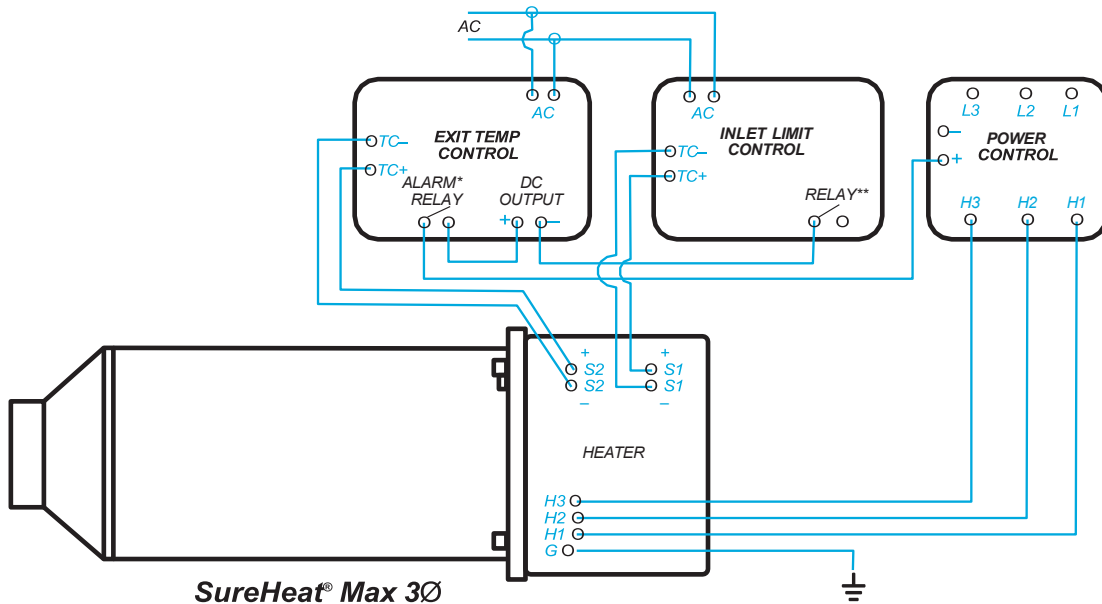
AC

AC

EXIT TEMP CONTROL

TC–
TC+

ALARM* RELAY

DC OUTPUT
+ –

AC

INLET LIMIT CONTROL

TC–
TC+

RELAY**

L3 L2 L1

–
+

POWER CONTROL

H3 H2 H1

+ S2
S2 –

+ S1
S1 –

HEATER

H3
H2
H1
G

SureHeat® Max 3Ø